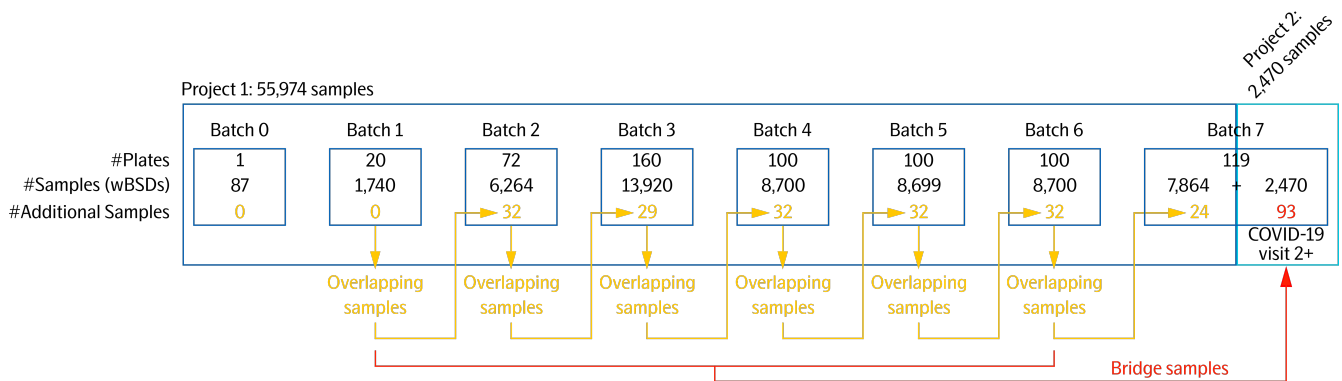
Project 2: 2,470 samples

Project 1: 55,974 samples

| | Batch 0 | Batch 1 | Batch 2 | Batch 3 | Batch 4 | Batch 5 | Batch 6 | Batch 7 | |
|---|---|---|---|---|---|---|---|---|---|
| #Plates | 1 | 20 | 72 | 160 | 100 | 100 | 100 | 119 | |
| #Samples (wBSDs) | 87 | 1,740 | 6,264 | 13,920 | 8,700 | 8,699 | 8,700 | 7,864 | + 2,470 |
| #Additional Samples | 0 | 0 | 32 | 29 | 32 | 32 | 32 | 24 | 93 |

COVID-19 visit 2+

Overlapping samples
Overlapping samples
Overlapping samples
Overlapping samples
Overlapping samples
Overlapping samples

Bridge samples